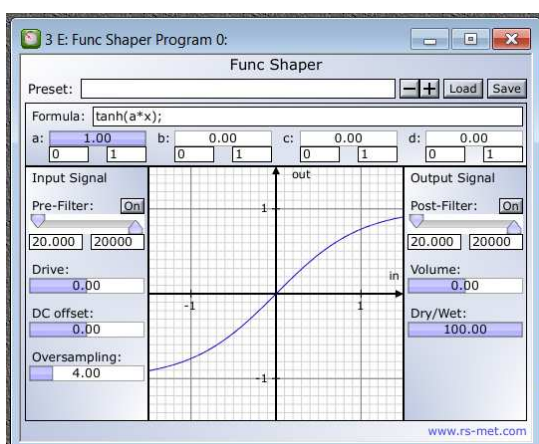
3 E: Func Shaper Program 0:

Func Shaper

Preset:
− + Load Save

Formula: tanh(a*x);

a: 1.00
0 1
b: 0.00
0 1
c: 0.00
0 1
d: 0.00
0 1

Input Signal

Pre-Filter: On

20.000 20000

Drive:
0.00

DC offset:
0.00

Oversampling:
4.00

out
1
in
-1
1
-1

Output Signal

Post-Filter: On

20.000 20000

Volume:
0.00

Dry/Wet:
100.00

www.rs-met.com